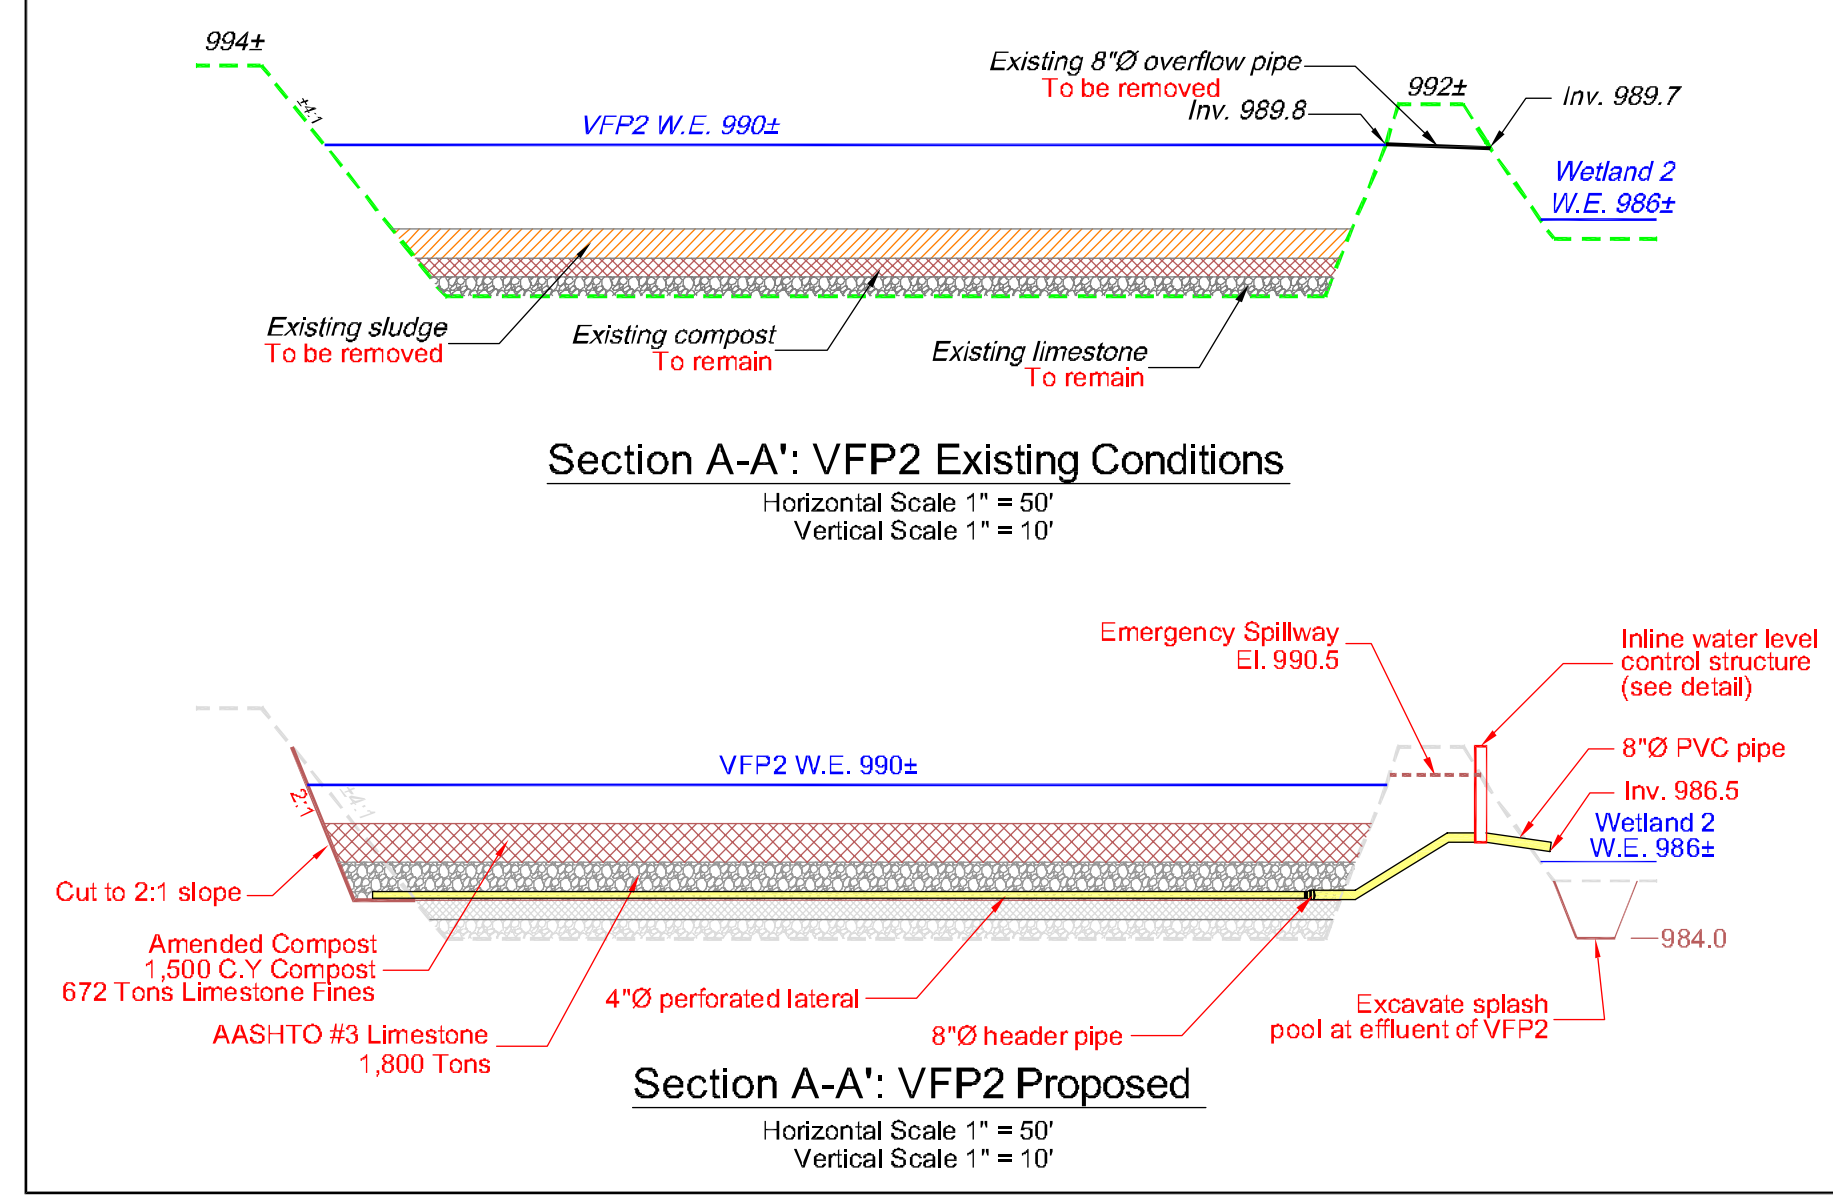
994±

±4:1

VFP2 W.E. 990±

Existing 8"Ø overflow pipe
To be removed

Inv. 989.8

992±

Inv. 989.7

Wetland 2
W.E. 986±

Existing sludge
To be removed

Existing compost
To remain

Existing limestone
To remain

Section A-A': VFP2 Existing Conditions

Horizontal Scale 1" = 50'
Vertical Scale 1" = 10'

Emergency Spillway
El. 990.5

Inline water level control structure (see detail)

VFP2 W.E. 990±

8"Ø PVC pipe

Inv. 986.5

Wetland 2
W.E. 986±

2:1

±4:1

Cut to 2:1 slope

Amended Compost
1,500 C.Y Compost
672 Tons Limestone Fines

AASHTO #3 Limestone
1,800 Tons

4"Ø perforated lateral

8"Ø header pipe

984.0

Excavate splash pool at effluent of VFP2

Section A-A': VFP2 Proposed

Horizontal Scale 1" = 50'
Vertical Scale 1" = 10'